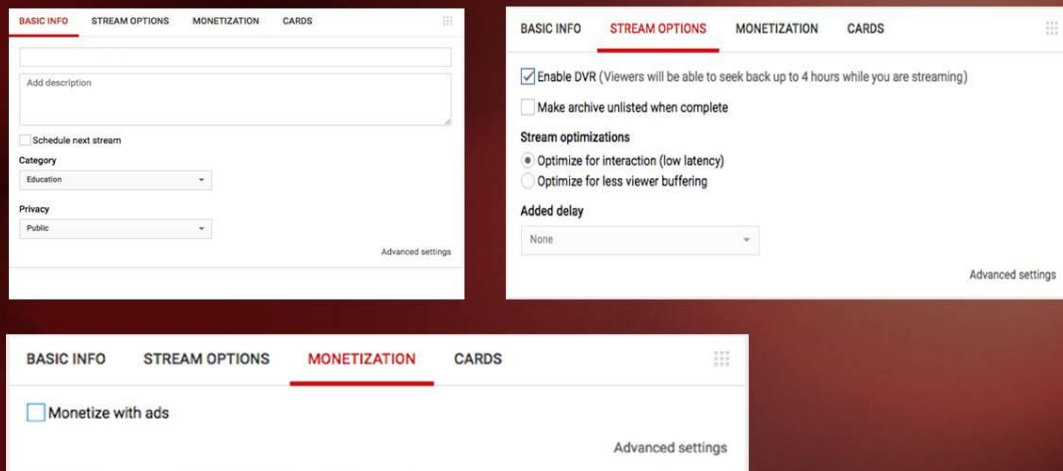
BASIC INFO STREAM OPTIONS MONETIZATION CARDS

Add description

Schedule next stream

Category

Education

Privacy

Public

Advanced settings

BASIC INFO STREAM OPTIONS MONETIZATION CARDS

Enable DVR (Viewers will be able to seek back up to 4 hours while you are streaming)

Make archive unlisted when complete

Stream optimizations

Optimize for interaction (low latency)

Optimize for less viewer buffering

Added delay

None

Advanced settings

BASIC INFO STREAM OPTIONS MONETIZATION CARDS

Monetize with ads

Advanced settings